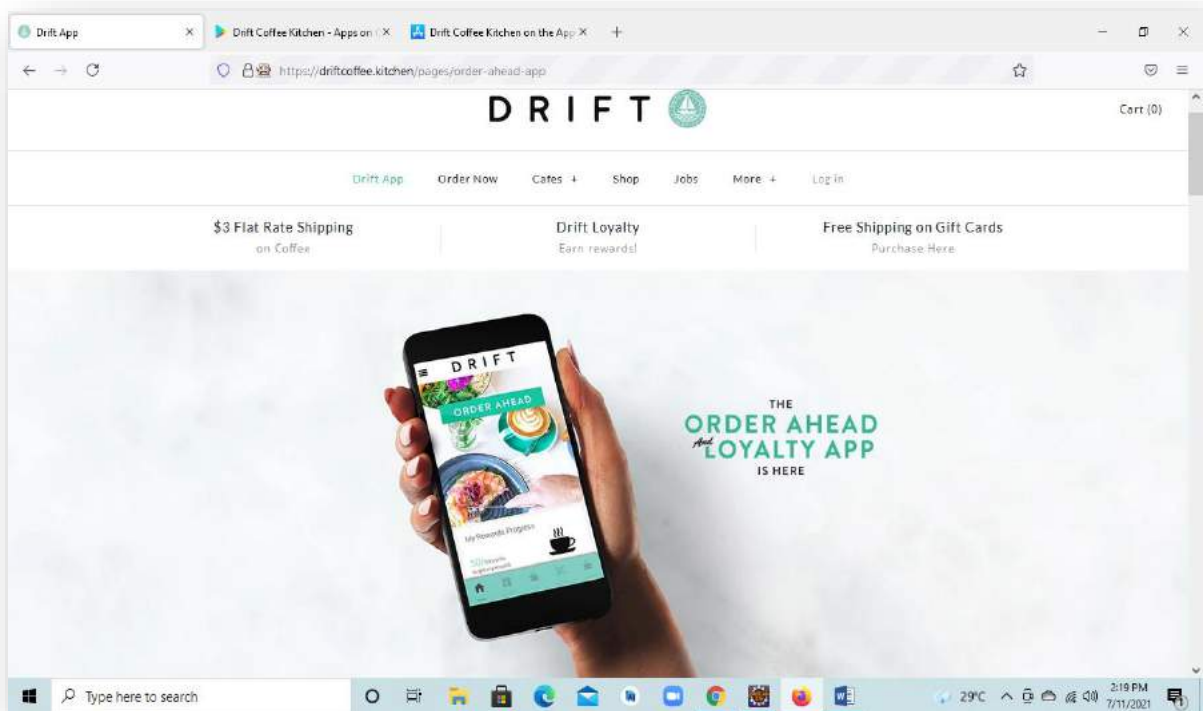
Drift App ×
Drift Coffee Kitchen - Apps on ×
Drift Coffee Kitchen on the App ×
+

https://driftcoffee.kitchen/pages/order-ahead-app

DRIFT

Cart (0)

Drift App
Order Now
Cafes +
Shop
Jobs
More +
Log in

$3 Flat Rate Shipping
on Coffee

Drift Loyalty
Earn rewards!

Free Shipping on Gift Cards
Purchase Here

DRIFT
ORDER AHEAD
My Rewards Progress
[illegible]

THE
ORDER AHEAD
And LOYALTY APP
IS HERE

Type here to search
29°C
2:19 PM
7/11/2021